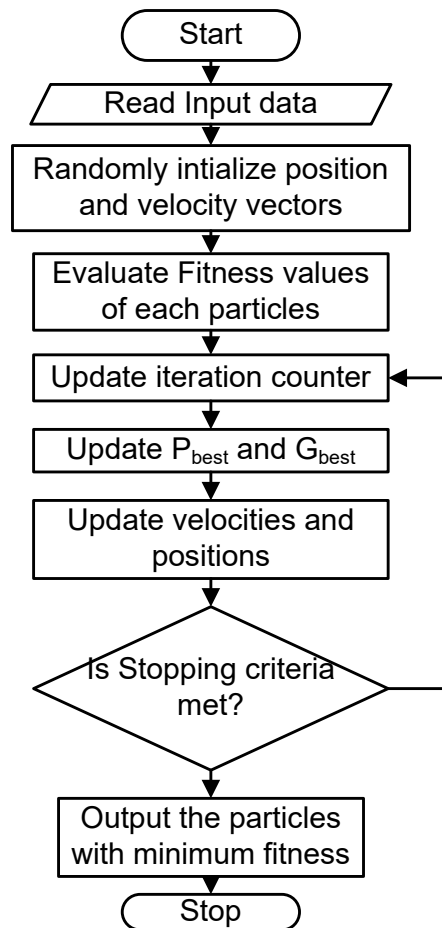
Start

Read Input data

Randomly intialize position and velocity vectors

Evaluate Fitness values of each particles

Update iteration counter

Update $P_{best}$ and $G_{best}$

Update velocities and positions

Is Stopping criteria met?

Output the particles with minimum fitness

Stop